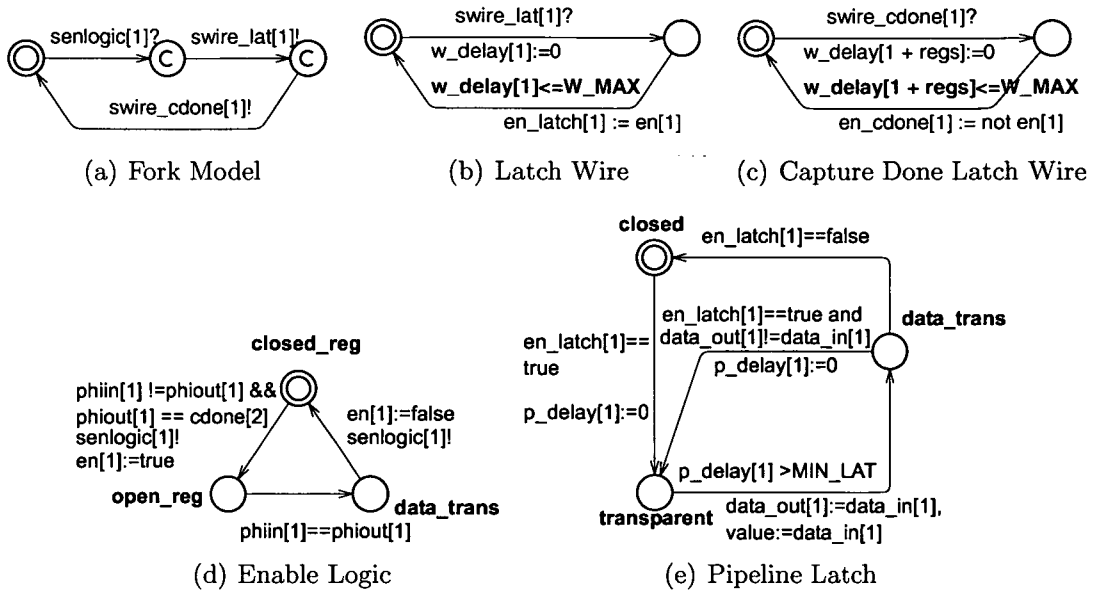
senlogic[1]?
C
swire_lat[1]!
C
swire_cdone[1]!

(a) Fork Model

swire_lat[1]?
w_delay[1]:=0
w_delay[1]<=W_MAX
en_latch[1] := en[1]

(b) Latch Wire

swire_cdone[1]?
w_delay[1 + regs]:=0
w_delay[1 + regs]<=W_MAX
en_cdone[1] := not en[1]

(c) Capture Done Latch Wire

closed_reg
phiin[1] !=phiout[1] &&
phiout[1] == cdone[2]
senlogic[1]!
en[1]:=true
en[1]:=false
senlogic[1]!
open_reg
data_trans
phiin[1]==phiout[1]

(d) Enable Logic

closed
en_latch[1]==false
en_latch[1]==true and
data_out[1]!=data_in[1]
data_trans
en_latch[1]==
true
p_delay[1]:=0
p_delay[1]:=0
p_delay[1] >MIN_LAT
transparent
data_out[1]:=data_in[1],
value:=data_in[1]

(e) Pipeline Latch